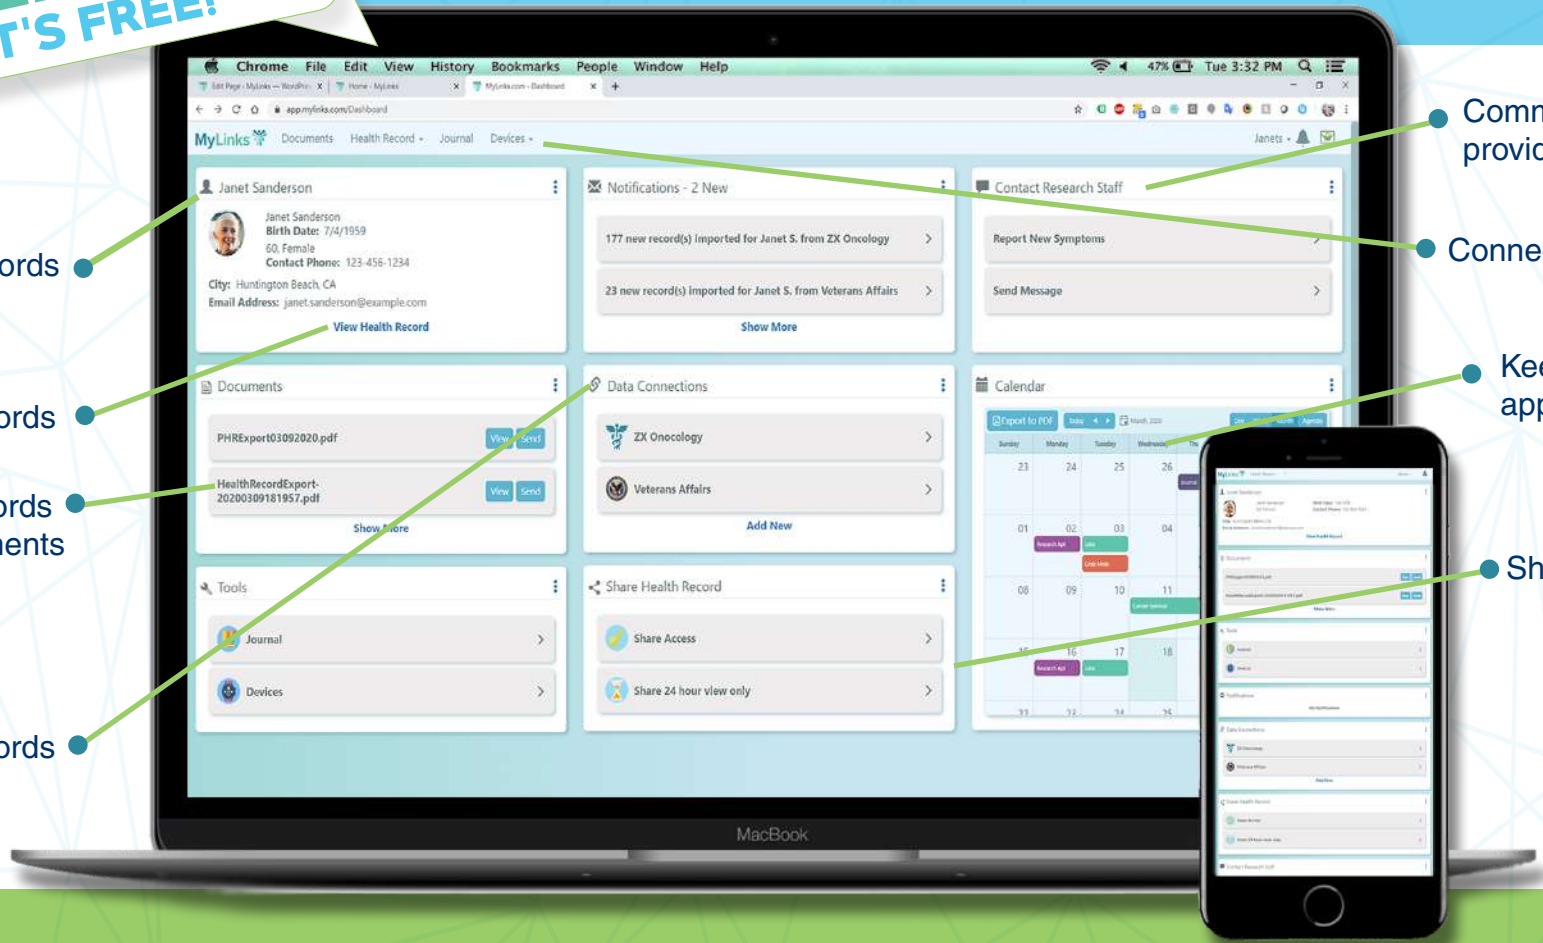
T'S FREE!

Chrome File Edit View History Bookmarks People Window Help

47% Tue 3:32 PM

Edit Page · MyLinks — WordPre × | Home - MyLinks | MyLinks.com - Dashboard × +

app.mylinks.com/Dashboard

MyLinks Documents Health Record Journal Devices

Janets

Janet Sanderson

Janet Sanderson
Birth Date: 7/4/1959
60, Female
Contact Phone: 123-456-1234
City: Huntington Beach, CA
Email Address: janet.sanderson@example.com
View Health Record

Notifications - 2 New

177 new record(s) imported for Janet S. from ZX Oncology

23 new record(s) imported for Janet S. from Veterans Affairs

Show More

Contact Research Staff

Report New Symptoms

Send Message

Documents

PHRExport03092020.pdf View Send

HealthRecordExport-20200309181957.pdf View Send

Show More

Data Connections

ZX Oncology

Veterans Affairs

Add New

Calendar

Export to PDF

Tools

Journal

Devices

Share Health Record

Share Access

Share 24 hour view only

MacBook

ords

ords

ords
ents

ords

Comm
provic

Conne

Kee
app

Sh